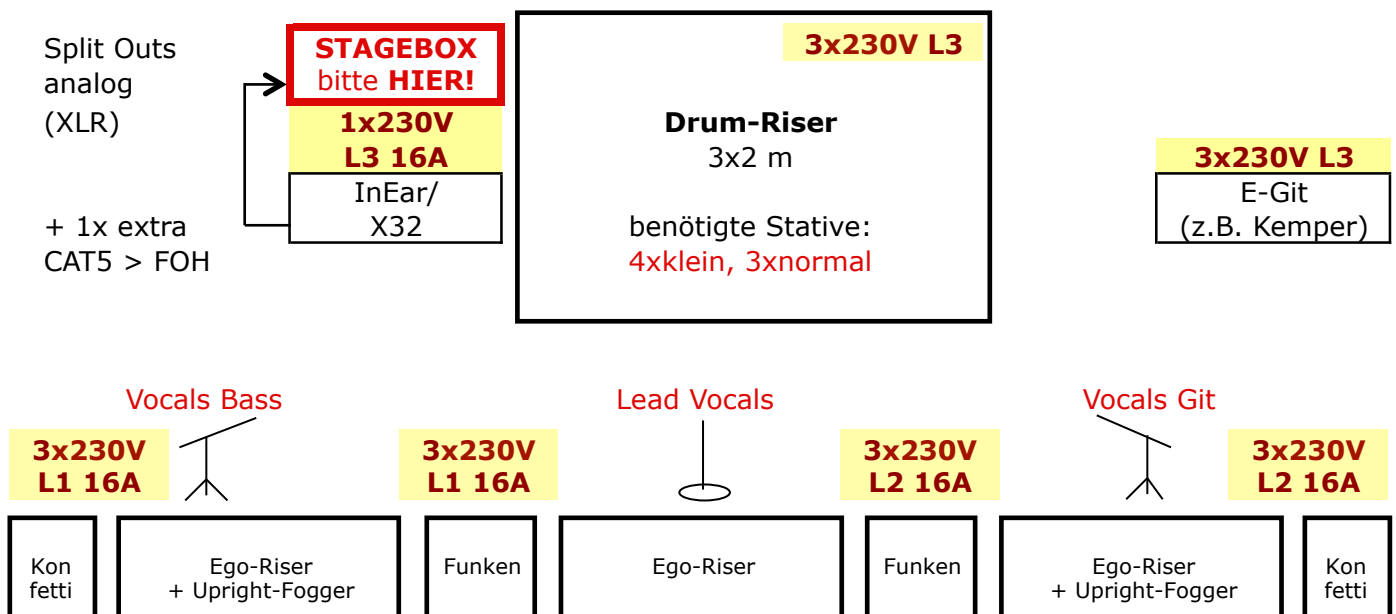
Split Outs analog (XLR)

+ 1x extra CAT5 > FOH

STAGEBOX bitte HIER!

1x230V L3 16A

InEar/ X32

3x230V L3

Drum-Riser
3x2 m

benötigte Stative:
4xklein, 3xnormal

3x230V L3

E-Git (z.B. Kemper)

Vocals Bass

Lead Vocals

Vocals Git

3x230V L1 16A

3x230V L1 16A

3x230V L2 16A

3x230V L2 16A

Kon fetti

Ego-Riser + Upright-Fogger

Funken

Ego-Riser

Funken

Ego-Riser + Upright-Fogger

Kon fetti